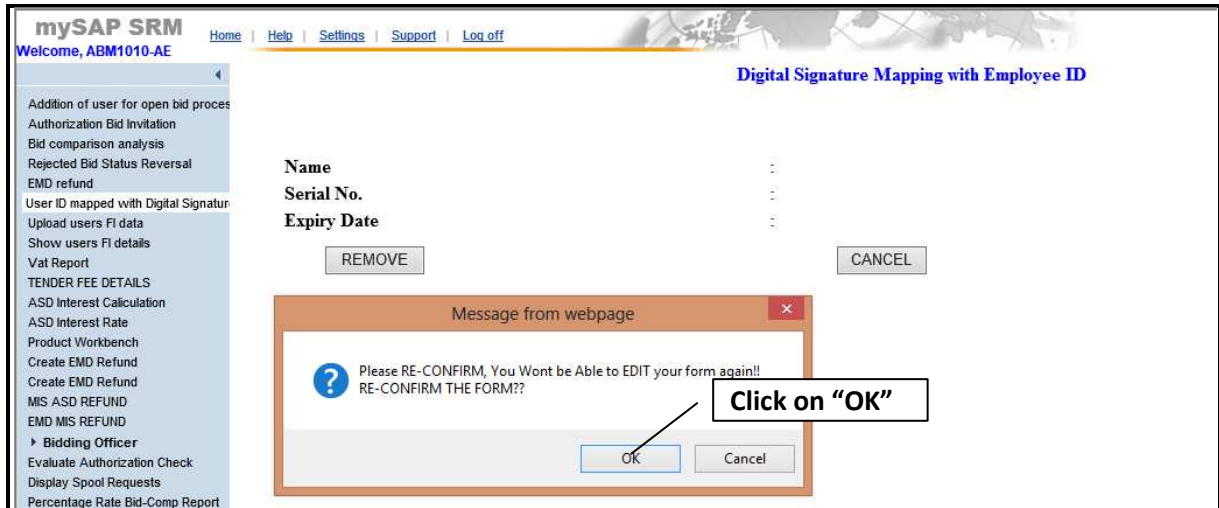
mySAP SRM
Welcome, ABM1010-AE

Home | Help | Settings | Support | Log off

Addition of user for open bid proces
Authorization Bid Invitation
Bid comparison analysis
Rejected Bid Status Reversal
EMD refund
User ID mapped with Digital Signatur
Upload users FI data
Show users FI details
Vat Report
TENDER FEE DETAILS
ASD Interest Calicuation
ASD Interest Rate
Product Workbench
Create EMD Refund
Create EMD Refund
MIS ASD REFUND
EMD MIS REFUND
▸ Bidding Officer
Evaluate Authorization Check
Display Spool Requests
Percentage Rate Bid-Comp Report

Digital Signature Mapping with Employee ID

Name :
Serial No. :
Expiry Date :

REMOVE

CANCEL

Message from webpage

Please RE-CONFIRM, You Wont be Able to EDIT your form again!!
RE-CONFIRM THE FORM??

Click on "OK"

OK Cancel